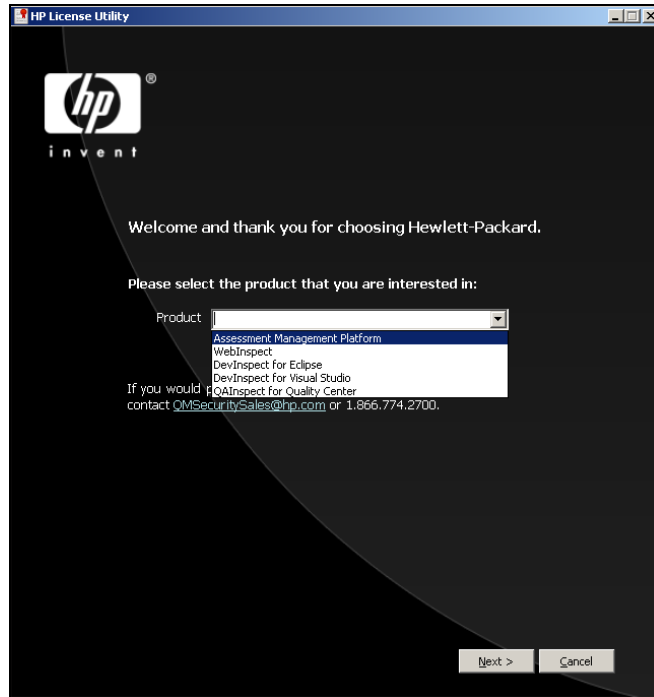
HP License Utility

hp
®
i n v e n t

Welcome and thank you for choosing Hewlett-Packard.

Please select the product that you are interested in:

Product

Assessment Management Platform
WebInspect
DevInspect for Eclipse
DevInspect for Visual Studio
QAInspect for Quality Center

If you would p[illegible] contact QMSecuritySales@hp.com or 1.866.774.2700.

Next >
Cancel